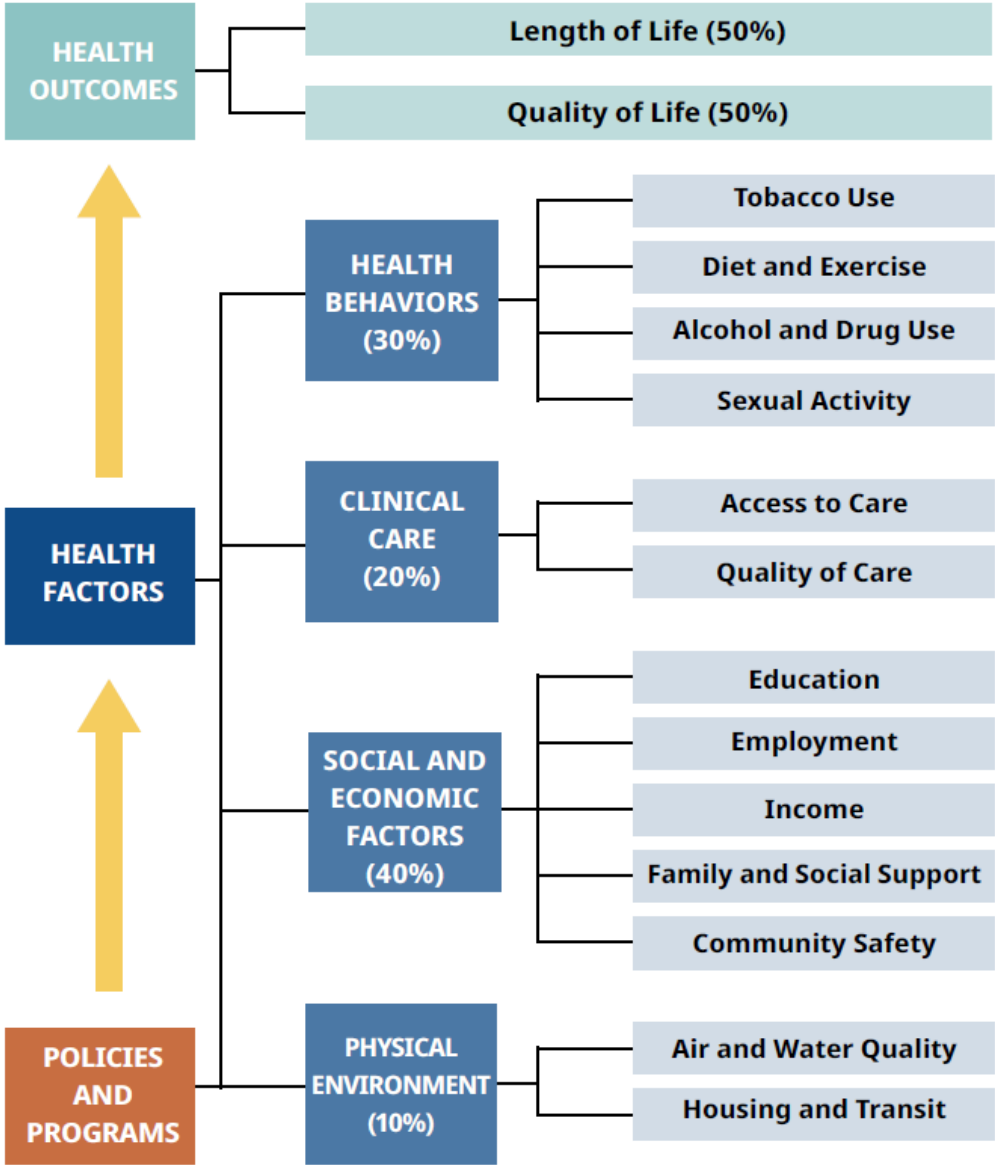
HEALTH OUTCOMES

Length of Life (50%)

Quality of Life (50%)

HEALTH FACTORS

HEALTH BEHAVIORS (30%)

Tobacco Use

Diet and Exercise

Alcohol and Drug Use

Sexual Activity

CLINICAL CARE (20%)

Access to Care

Quality of Care

SOCIAL AND ECONOMIC FACTORS (40%)

Education

Employment

Income

Family and Social Support

Community Safety

PHYSICAL ENVIRONMENT (10%)

Air and Water Quality

Housing and Transit

POLICIES AND PROGRAMS